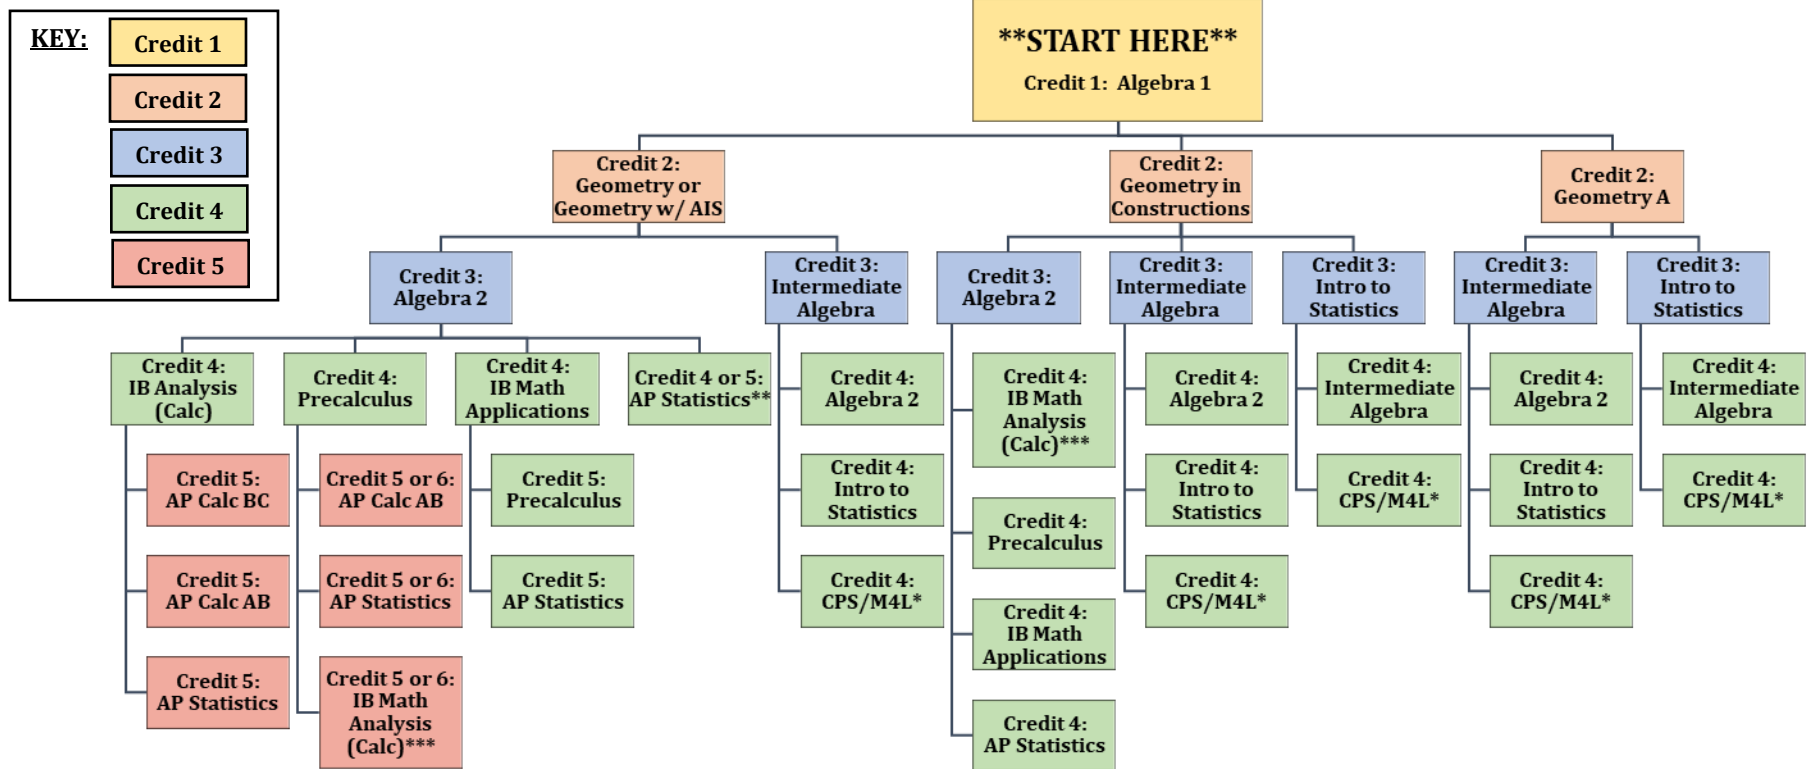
KEY:
Credit 1
Credit 2
Credit 3
Credit 4
Credit 5

**START HERE**
Credit 1: Algebra 1

Credit 2: Geometry or Geometry w/ AIS

Credit 3: Algebra 2

Credit 4: IB Analysis (Calc)
Credit 5: AP Calc BC
Credit 5: AP Calc AB
Credit 5: AP Statistics

Credit 4: Precalculus
Credit 5 or 6: AP Calc AB
Credit 5 or 6: AP Statistics
Credit 5 or 6: IB Math Analysis (Calc)***

Credit 4: IB Math Applications
Credit 5: Precalculus
Credit 5: AP Statistics

Credit 4 or 5: AP Statistics**

Credit 3: Intermediate Algebra
Credit 4: Algebra 2
Credit 4: Intro to Statistics
Credit 4: CPS/M4L*

Credit 2: Geometry in Constructions

Credit 3: Algebra 2
Credit 4: IB Math Analysis (Calc)***
Credit 4: Precalculus
Credit 4: IB Math Applications
Credit 4: AP Statistics

Credit 3: Intermediate Algebra
Credit 4: Algebra 2
Credit 4: Intro to Statistics
Credit 4: CPS/M4L*

Credit 3: Intro to Statistics
Credit 4: Intermediate Algebra
Credit 4: CPS/M4L*

Credit 2: Geometry A

Credit 3: Intermediate Algebra
Credit 4: Algebra 2
Credit 4: Intro to Statistics
Credit 4: CPS/M4L*

Credit 3: Intro to Statistics
Credit 4: Intermediate Algebra
Credit 4: CPS/M4L*